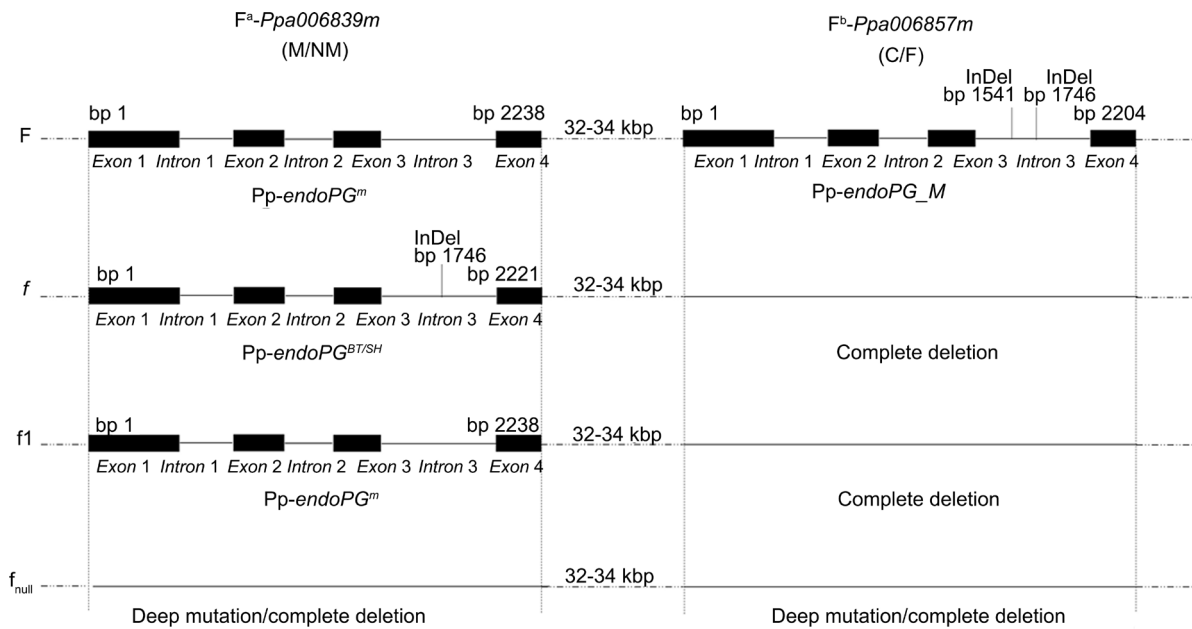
$F^a$-*Ppa006839m*
(M/NM)

$F^b$-*Ppa006857m*
(C/F)

InDel bp 1541
InDel bp 1746

F
bp 1
bp 2238
32-34 kbp
bp 1
bp 2204

*Exon* 1 *Intron* 1 *Exon* 2 *Intron* 2 *Exon* 3 *Intron* 3 *Exon* 4
*Exon* 1 *Intron* 1 *Exon* 2 *Intron* 2 *Exon* 3 *Intron* 3 *Exon* 4

Pp-*endoPG$^m$*
Pp-*endoPG_M*

InDel bp 1746

*f*
bp 1
bp 2221
32-34 kbp

*Exon* 1 *Intron* 1 *Exon* 2 *Intron* 2 *Exon* 3 *Intron* 3 *Exon* 4

Pp-*endoPG$^{BT/SH}$*
Complete deletion

f1
bp 1
bp 2238
32-34 kbp

*Exon* 1 *Intron* 1 *Exon* 2 *Intron* 2 *Exon* 3 *Intron* 3 *Exon* 4

Pp-*endoPG$^m$*
Complete deletion

$f_{null}$
32-34 kbp

Deep mutation/complete deletion
Deep mutation/complete deletion